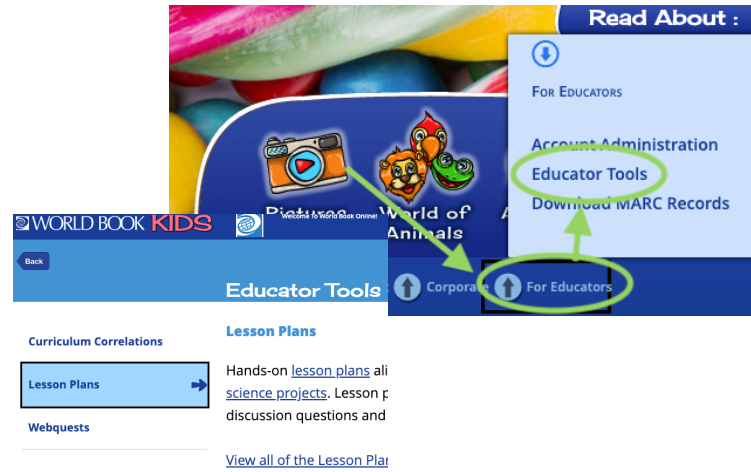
Read About :

For Educators

Account Administration

Educator Tools

Download MARC Records

Pictures

World of Animals

A

Corporate

For Educators

WORLD BOOK KIDS

Welcome to World Book Online!

Back

Educator Tools

Curriculum Correlations

Lesson Plans

Webquests

Lesson Plans

Hands-on lesson plans ali

science projects. Lesson p

discussion questions and

View all of the Lesson Plan